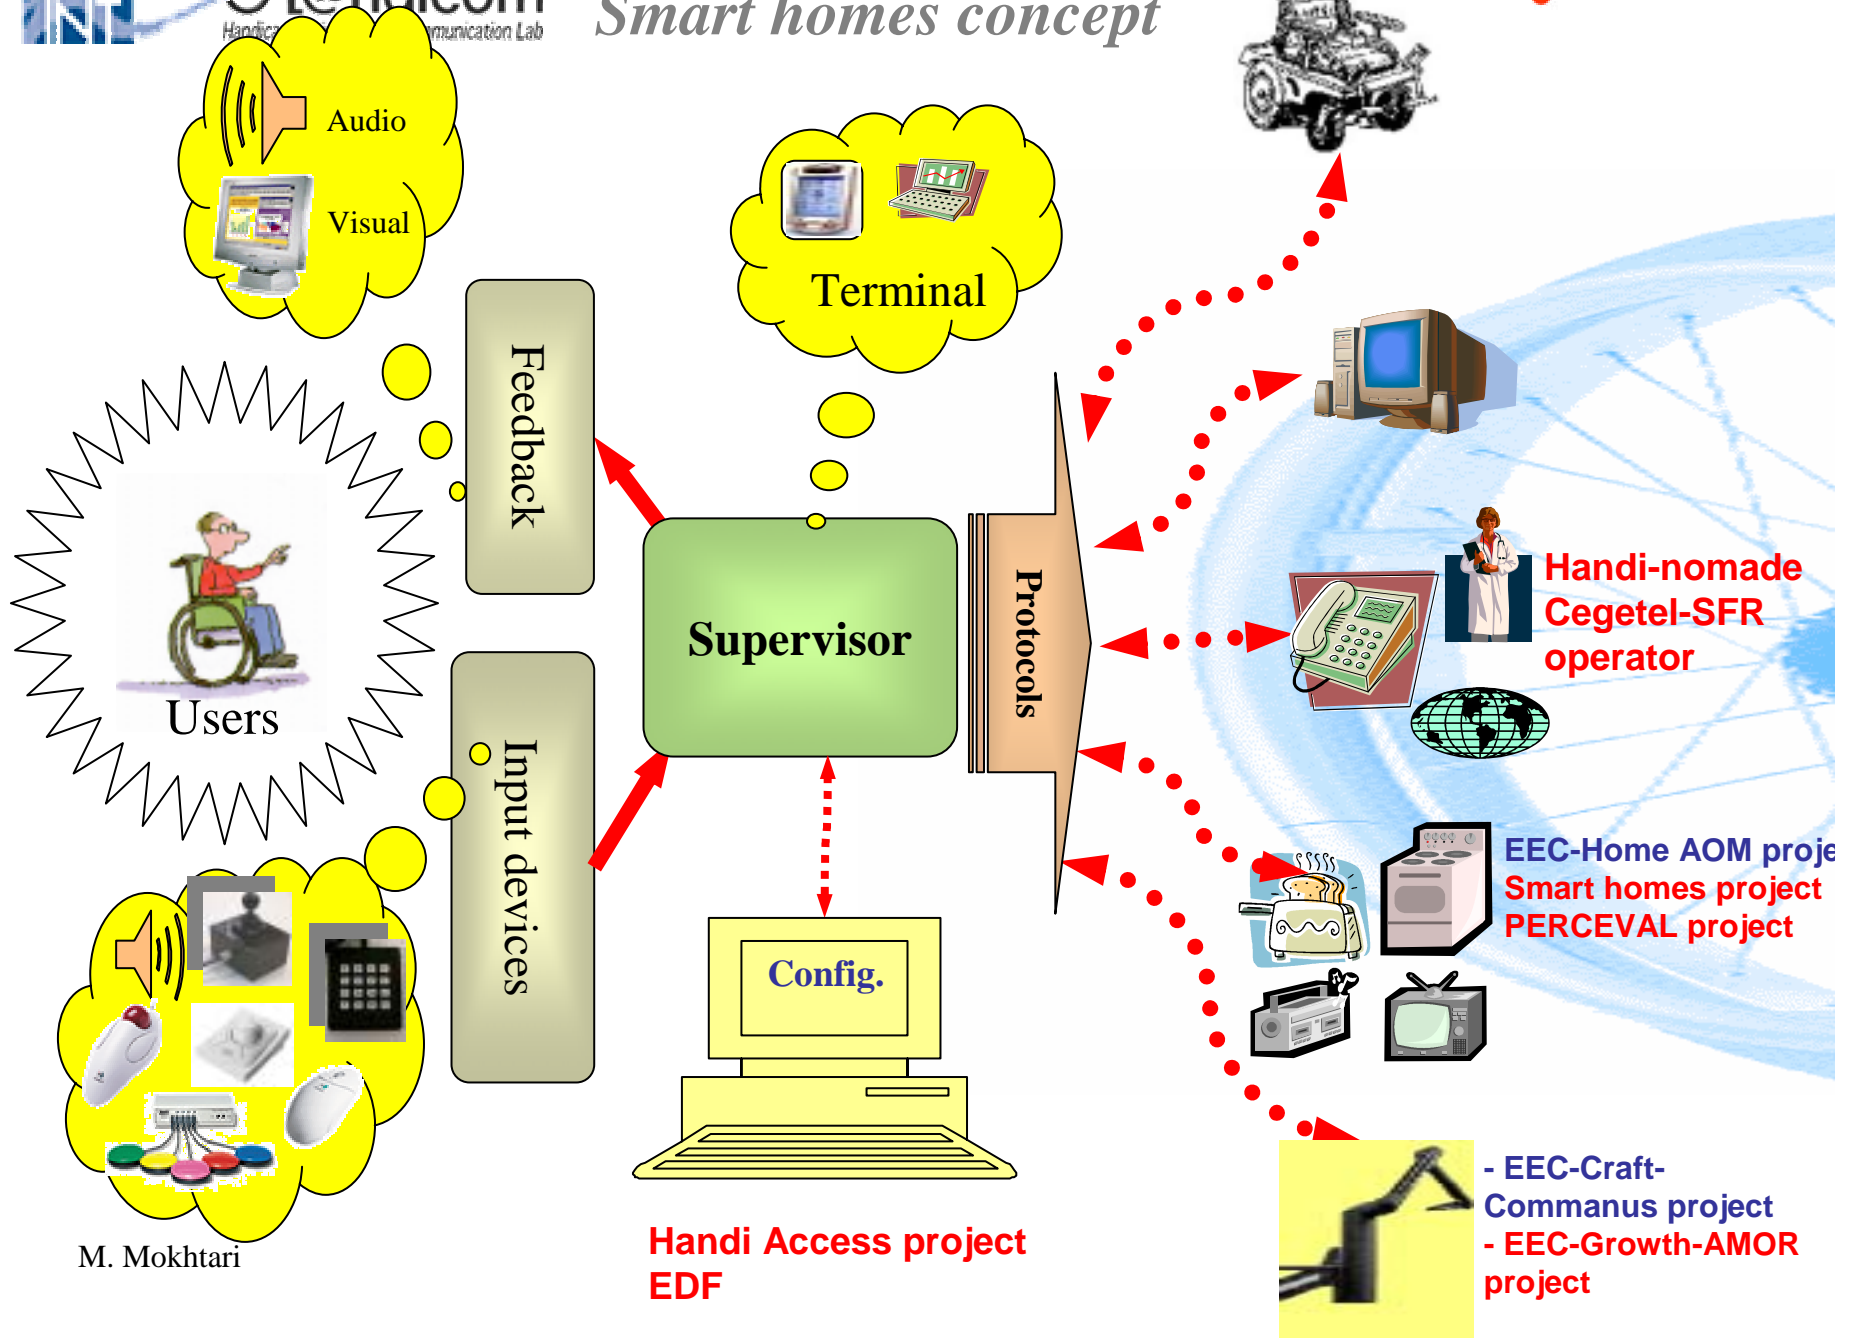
Smart homes concept

Handica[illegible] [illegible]munication Lab

Audio

Visual

Terminal

Feedback

Users

Supervisor

Protocols

Input devices

Config.

Handi-nomade
Cegetel-SFR
operator

EEC-Home AOM proje
Smart homes project
PERCEVAL project

- EEC-Craft-
Commanus project
- EEC-Growth-AMOR
project

Handi Access project
EDF

M. Mokhtari